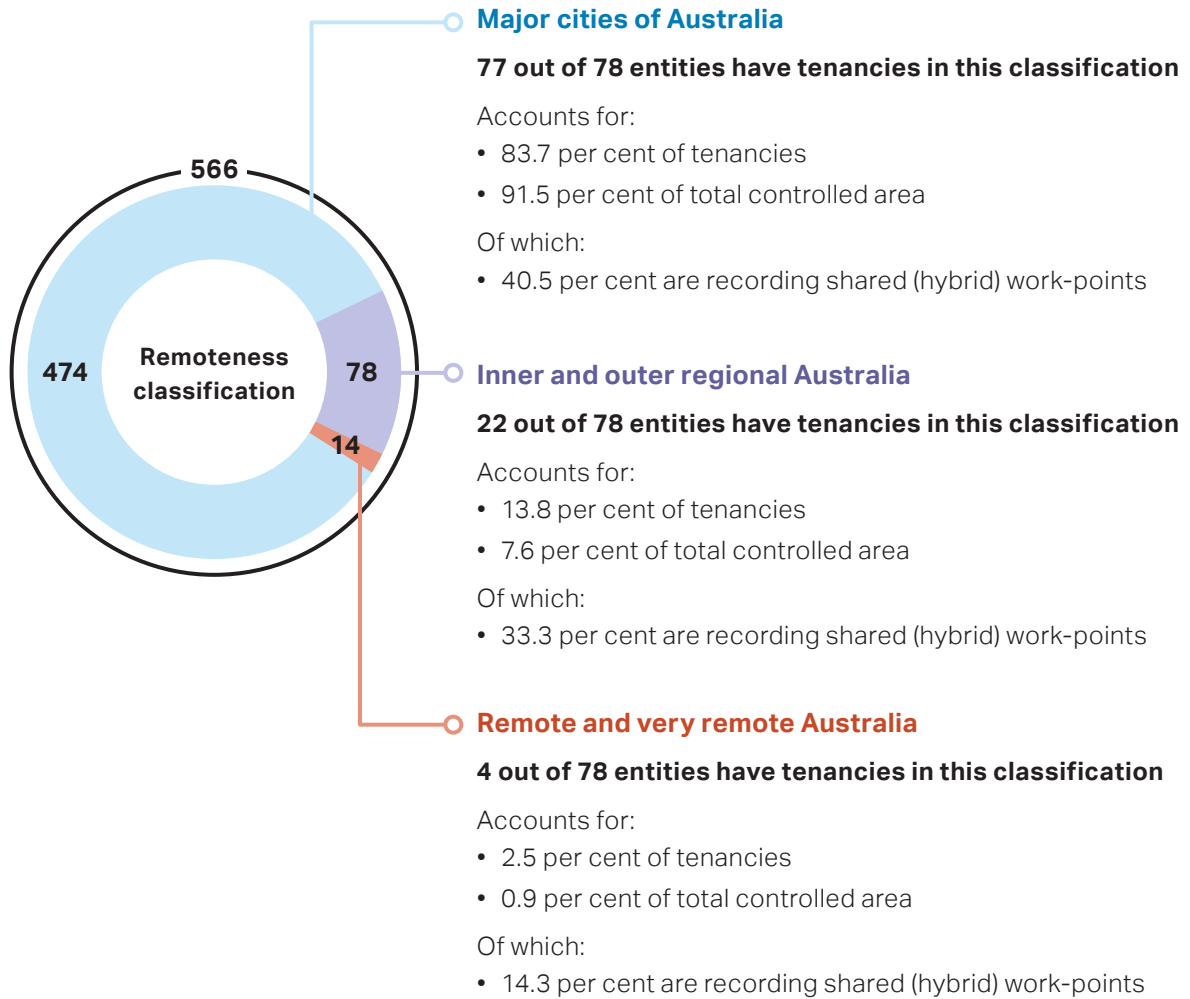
566

474

Remoteness classification

78

14

Major cities of Australia

77 out of 78 entities have tenancies in this classification

Accounts for:

• 83.7 per cent of tenancies

• 91.5 per cent of total controlled area

Of which:

• 40.5 per cent are recording shared (hybrid) work-points

Inner and outer regional Australia

22 out of 78 entities have tenancies in this classification

Accounts for:

• 13.8 per cent of tenancies

• 7.6 per cent of total controlled area

Of which:

• 33.3 per cent are recording shared (hybrid) work-points

Remote and very remote Australia

4 out of 78 entities have tenancies in this classification

Accounts for:

• 2.5 per cent of tenancies

• 0.9 per cent of total controlled area

Of which:

• 14.3 per cent are recording shared (hybrid) work-points